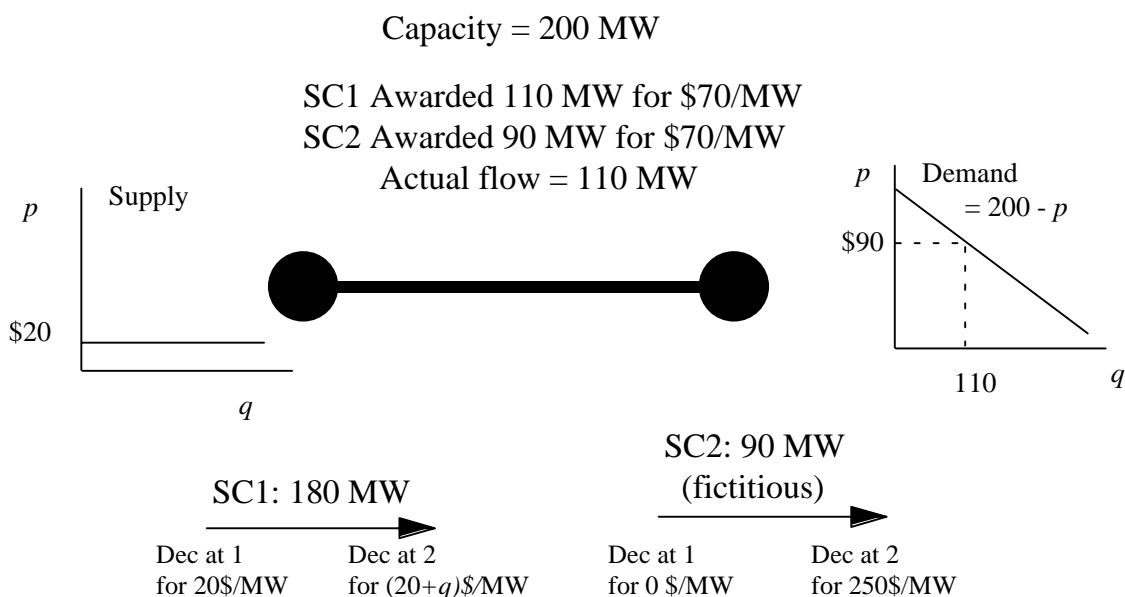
Capacity = 200 MW

SC1 Awarded 110 MW for \$70/MW
SC2 Awarded 90 MW for \$70/MW
Actual flow = 110 MW

$p$

Supply

\$20

$q$

$p$

Demand
= 200 - $p$

\$90

110

$q$

SC1: 180 MW

Dec at 1
for 20\$/MW

Dec at 2
for $(20+q)$\$/MW

SC2: 90 MW
(fictitious)

Dec at 1
for 0 \$/MW

Dec at 2
for 250\$/MW